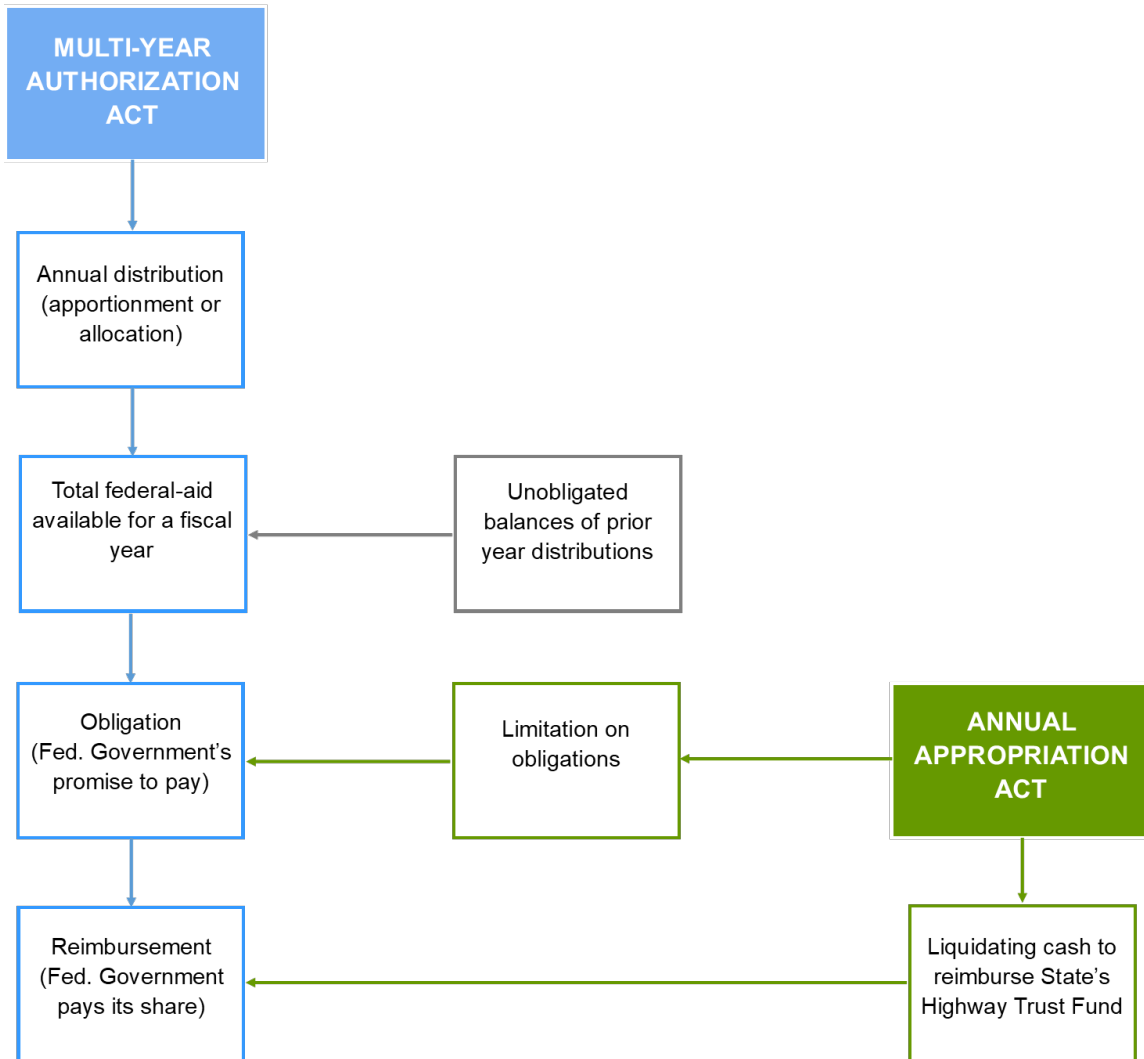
MULTI-YEAR AUTHORIZATION ACT

Annual distribution (apportionment or allocation)

Total federal-aid available for a fiscal year

Unobligated balances of prior year distributions

Obligation (Fed. Government's promise to pay)

Limitation on obligations

ANNUAL APPROPRIATION ACT

Reimbursement (Fed. Government pays its share)

Liquidating cash to reimburse State's Highway Trust Fund